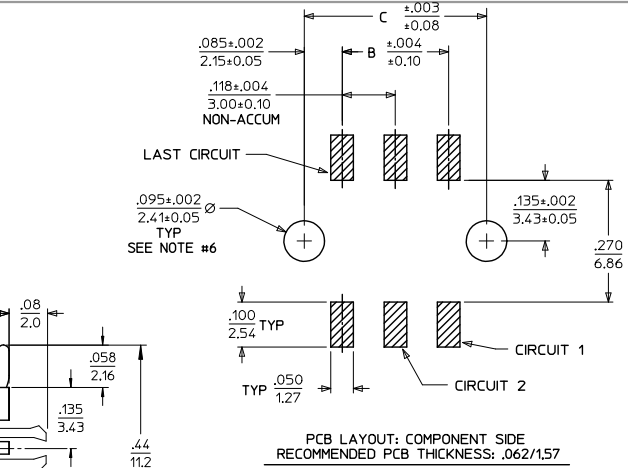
C $\frac{\pm.003}{\pm0.08}$

$\frac{.085\pm.002}{2.15\pm0.05}$

B $\frac{\pm.004}{\pm0.10}$

$\frac{.118\pm.004}{3.00\pm0.10}$
NON-ACCUM

LAST CIRCUIT

$\frac{.095\pm.002}{2.41\pm0.05}$ Ø
TYP
SEE NOTE #6

$\frac{.135\pm.002}{3.43\pm0.05}$

$\frac{.270}{6.86}$

$\frac{.08}{2.0}$

$\frac{.100}{2.54}$ TYP

$\frac{.058}{2.16}$

CIRCUIT 1

CIRCUIT 2

$\frac{.135}{3.43}$

TYP $\frac{.050}{1.27}$

$\frac{.44}{11.2}$

PCB LAYOUT: COMPONENT SIDE
RECOMMENDED PCB THICKNESS: .062/1,57